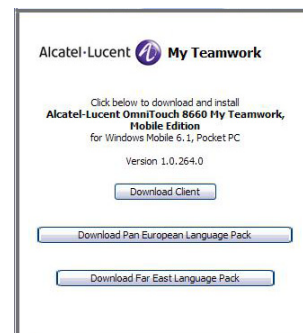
Alcatel·Lucent My Teamwork

Click below to download and install
Alcatel-Lucent OmniTouch 8660 My Teamwork, Mobile Edition
for Windows Mobile 6.1, Pocket PC

Version 1.0.264.0

Download Client

Download Pan European Language Pack

Download Far East Language Pack